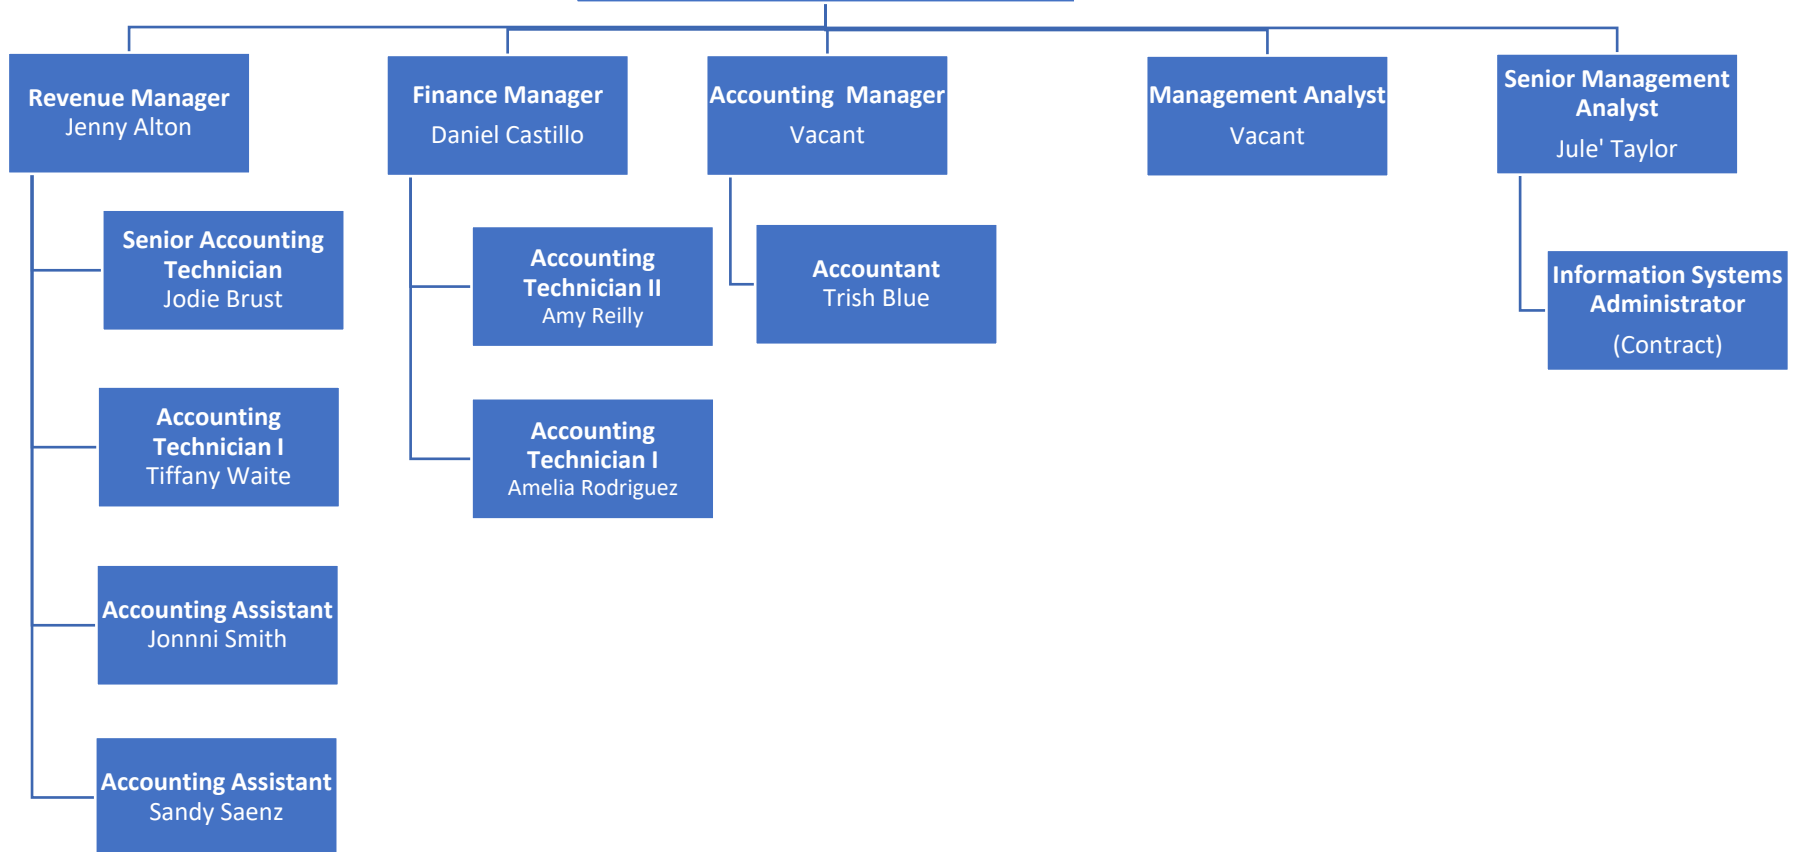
Revenue Manager
Jenny Alton

Finance Manager
Daniel Castillo

Accounting Manager
Vacant

Management Analyst
Vacant

Senior Management Analyst
Jule' Taylor

Senior Accounting Technician
Jodie Brust

Accounting Technician II
Amy Reilly

Accountant
Trish Blue

Information Systems Administrator
(Contract)

Accounting Technician I
Tiffany Waite

Accounting Technician I
Amelia Rodriguez

Accounting Assistant
Jonnni Smith

Accounting Assistant
Sandy Saenz